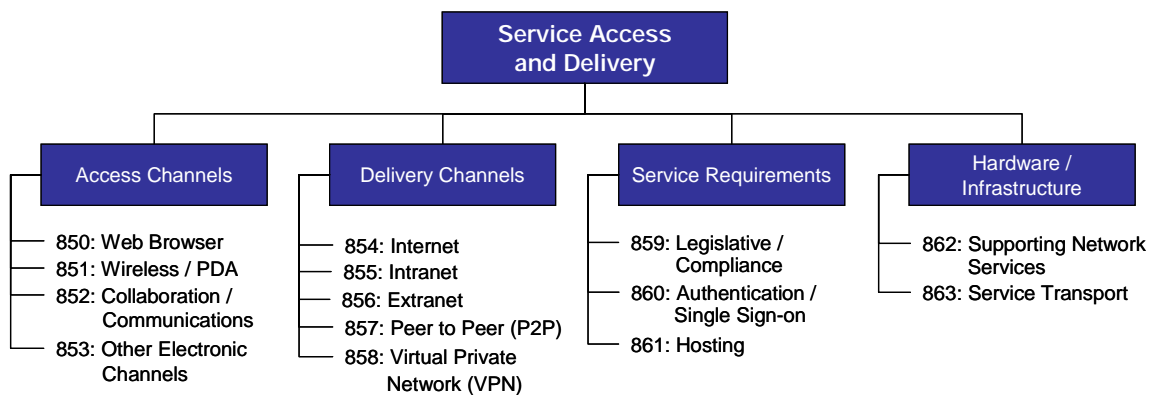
Service Access and Delivery

Access Channels

850: Web Browser
851: Wireless / PDA
852: Collaboration / Communications
853: Other Electronic Channels

Delivery Channels

854: Internet
855: Intranet
856: Extranet
857: Peer to Peer (P2P)
858: Virtual Private Network (VPN)

Service Requirements

859: Legislative / Compliance
860: Authentication / Single Sign-on
861: Hosting

Hardware / Infrastructure

862: Supporting Network Services
863: Service Transport